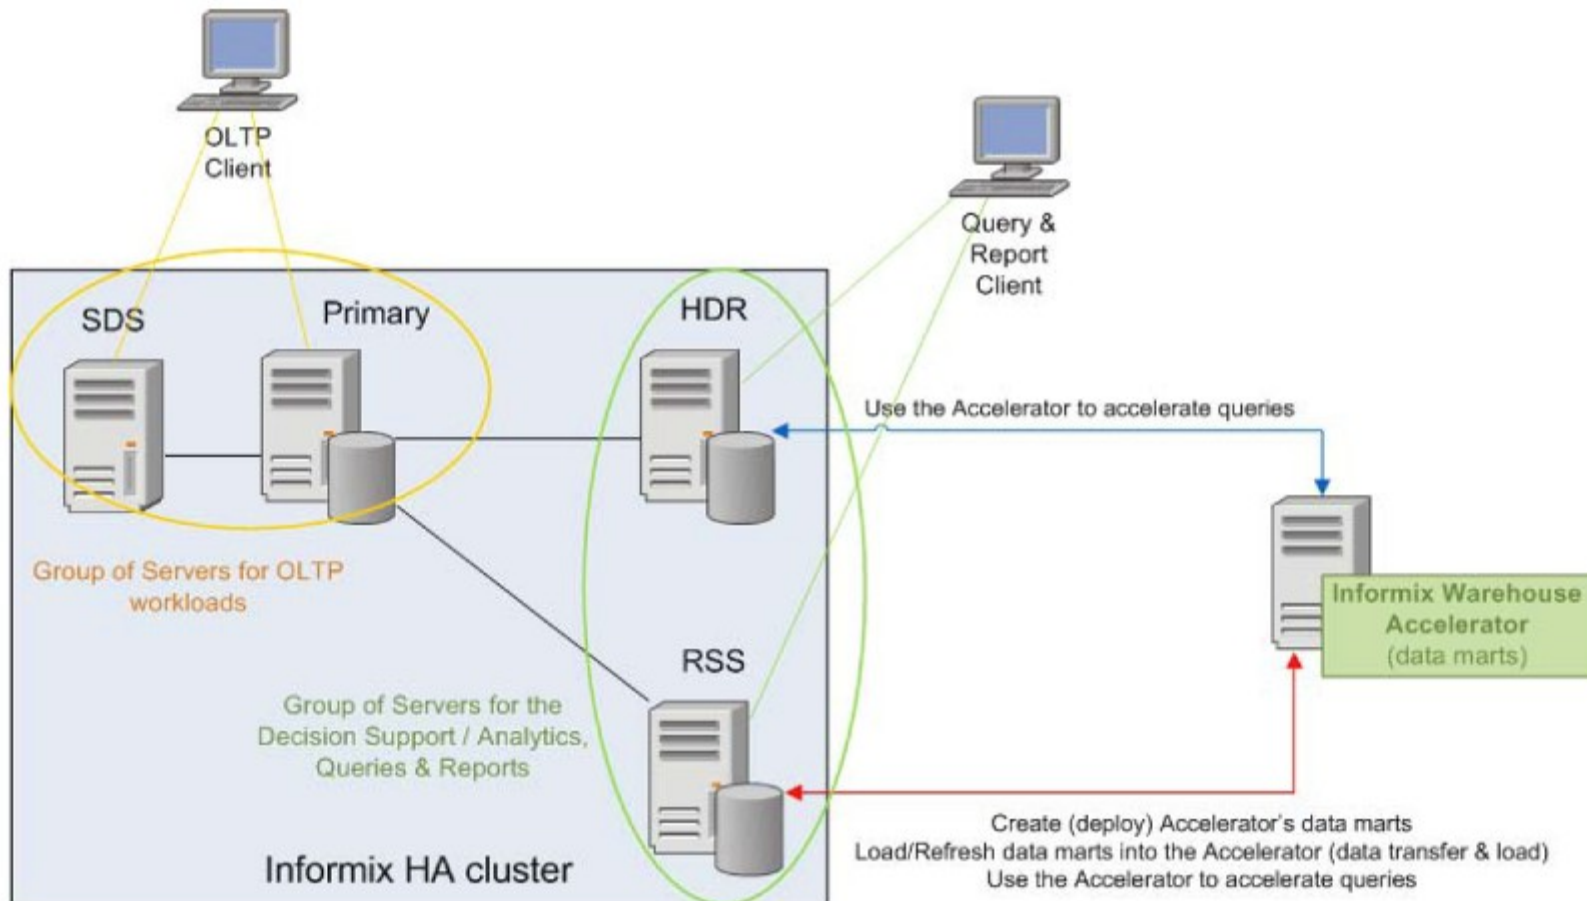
OLTP Client

Query & Report Client

SDS

Primary

HDR

Use the Accelerator to accelerate queries

Group of Servers for OLTP workloads

Informix Warehouse Accelerator (data marts)

RSS

Group of Servers for the Decision Support / Analytics, Queries & Reports

Create (deploy) Accelerator's data marts
Load/Refresh data marts into the Accelerator (data transfer & load)
Use the Accelerator to accelerate queries

Informix HA cluster